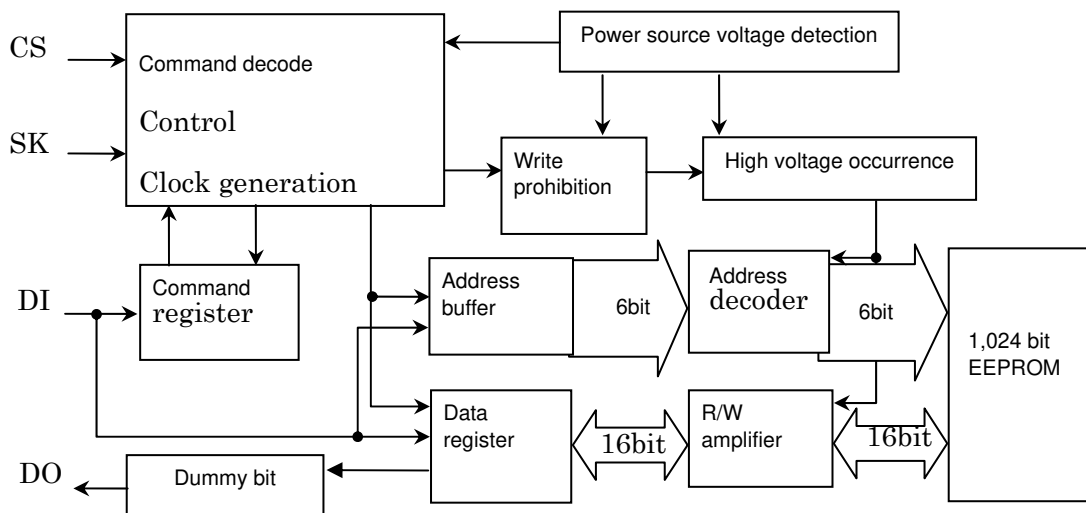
CS

SK

DI

DO

Command decode

Control

Clock generation

Power source voltage detection

Write prohibition

High voltage occurrence

Command register

Address buffer

6bit

Address decoder

6bit

1,024 bit EEPROM

Data register

16bit

R/W amplifier

16bit

Dummy bit